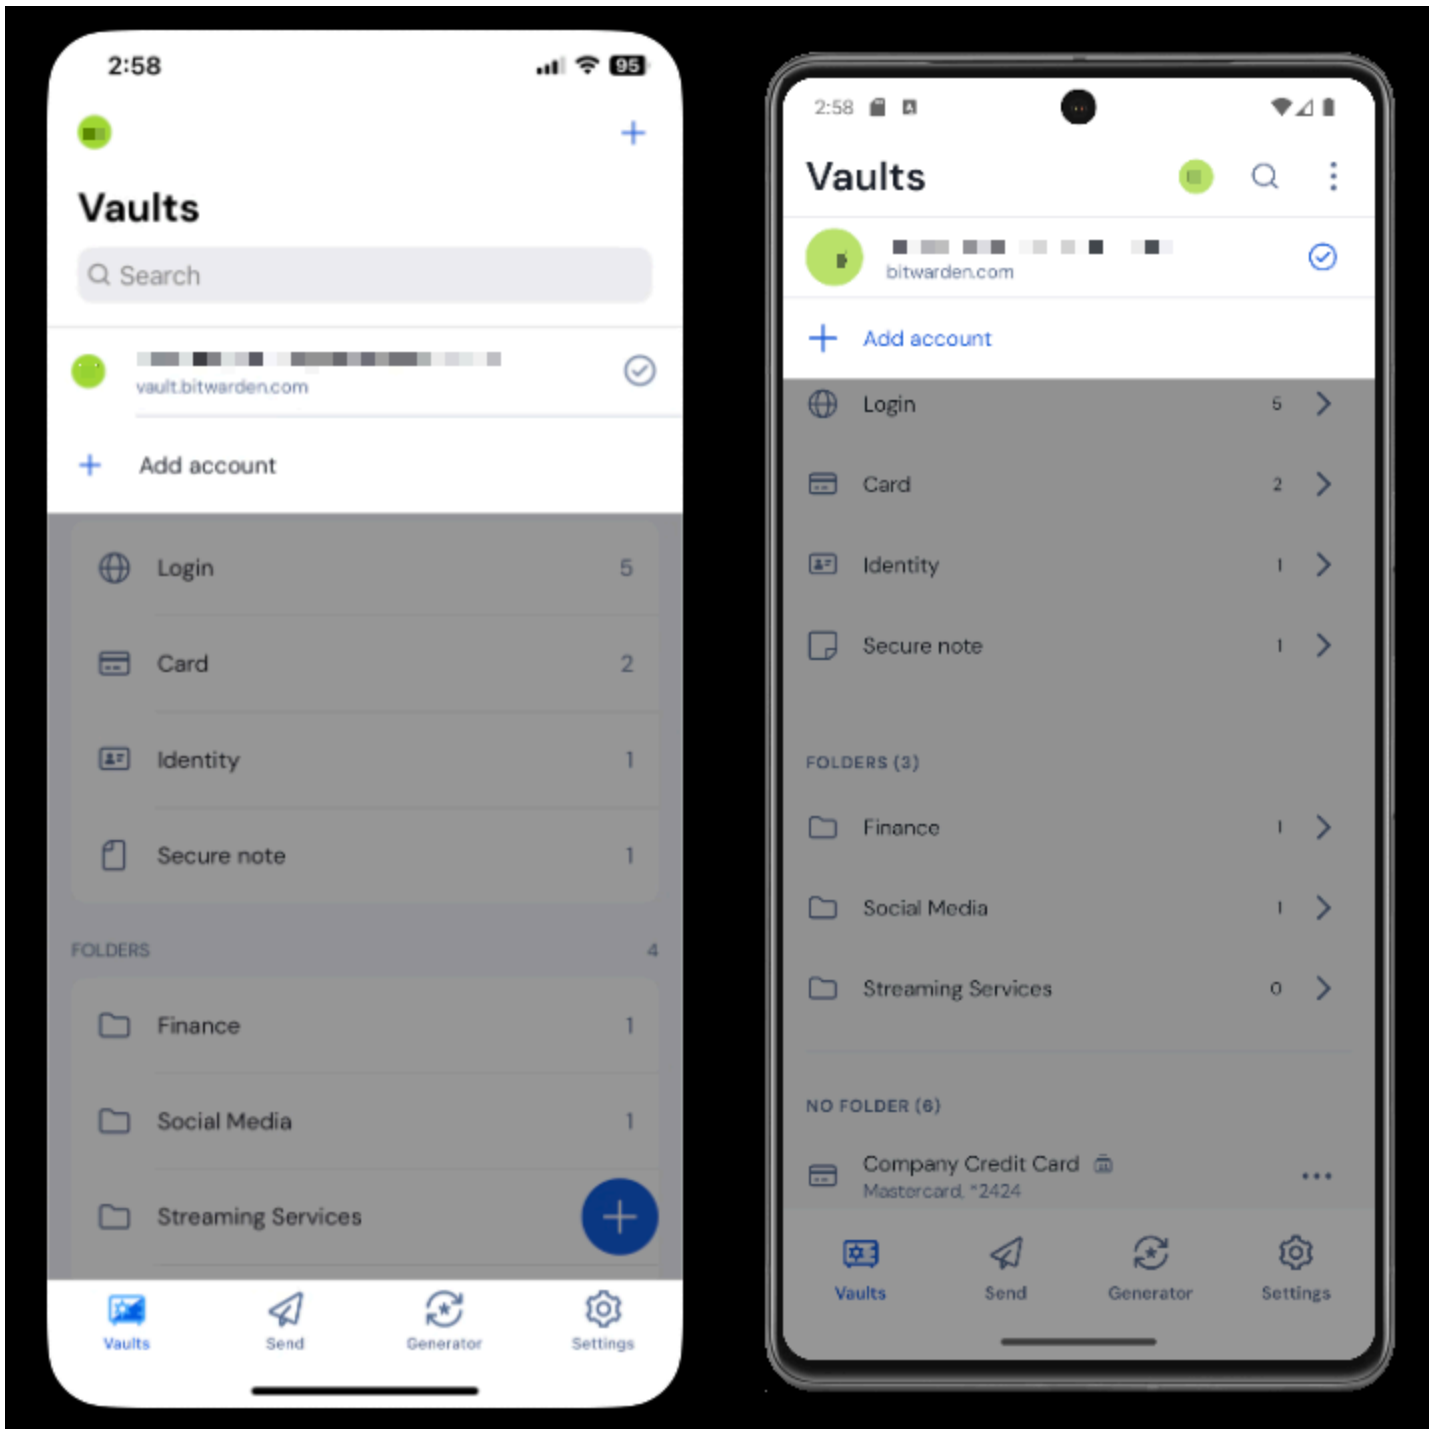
2:58

95

+

Vaults

Search

vault.bitwarden.com

+ Add account

Login 5

Card 2

Identity 1

Secure note 1

FOLDERS 4

Finance 1

Social Media 1

Streaming Services

+

Vaults

Send

Generator

Settings

2:58

Vaults

bitwarden.com

+ Add account

Login 5

Card 2

Identity 1

Secure note 1

FOLDERS (3)

Finance 1

Social Media 1

Streaming Services 0

NO FOLDER (6)

Company Credit Card

Mastercard, *2424

Vaults

Send

Generator

Settings